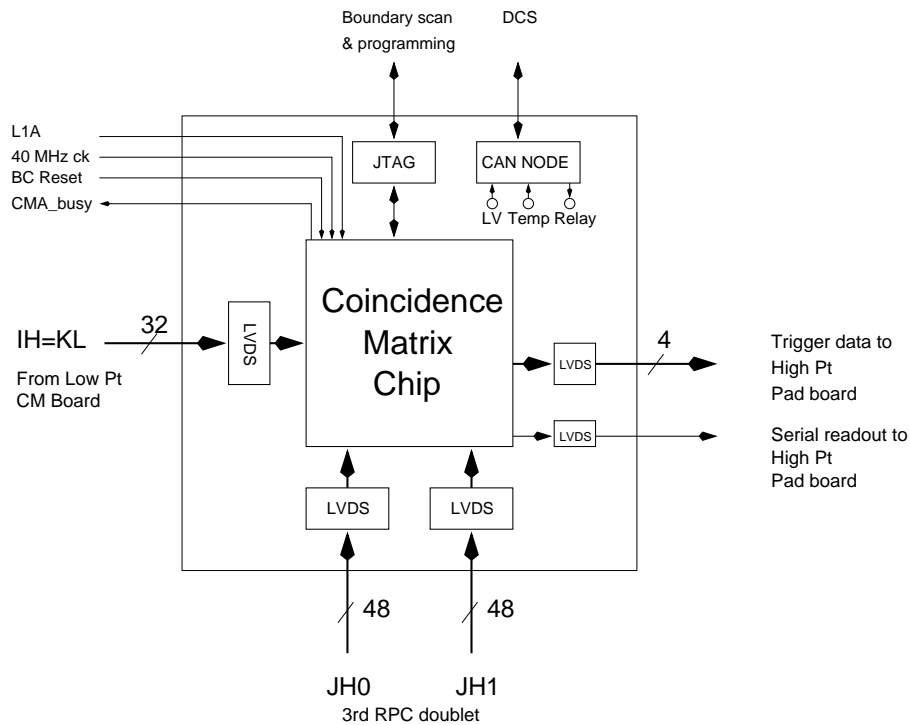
Boundary scan & programming

DCS

L1A
40 MHz ck
BC Reset
CMA_busy

JTAG

CAN NODE

LV Temp Relay

Coincidence Matrix Chip

IH=KL

32

LVDS

From Low Pt CM Board

LVDS

4

Trigger data to High Pt Pad board

LVDS

Serial readout to High Pt Pad board

LVDS

LVDS

48

48

JH0

JH1

3rd RPC doublet